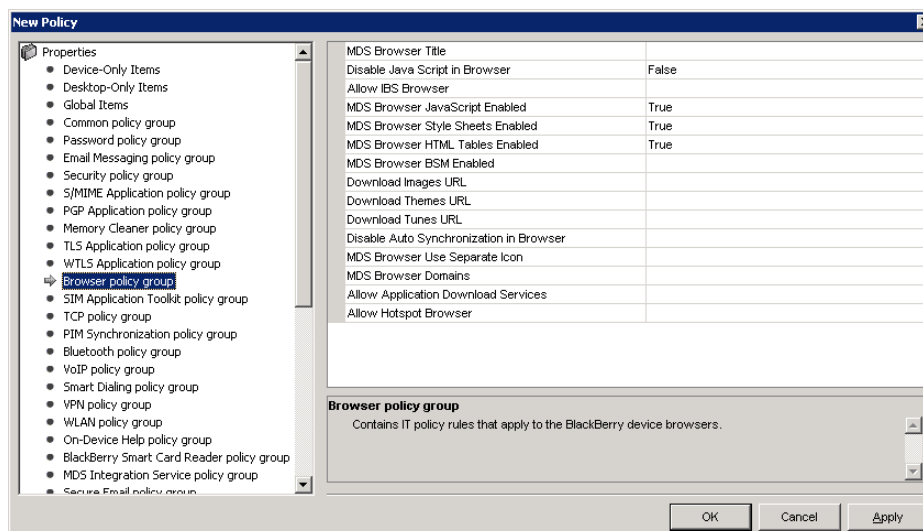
New Policy

Properties
Device-Only Items
Desktop-Only Items
Global Items
Common policy group
Password policy group
Email Messaging policy group
Security policy group
S/MIME Application policy group
PGP Application policy group
Memory Cleaner policy group
TLS Application policy group
WTLS Application policy group
Browser policy group
SIM Application Toolkit policy group
TCP policy group
PIM Synchronization policy group
Bluetooth policy group
VoIP policy group
Smart Dialing policy group
VPN policy group
WLAN policy group
On-Device Help policy group
BlackBerry Smart Card Reader policy group
MDS Integration Service policy group
Secure Email policy group

| | |
|---|---|
| MDS Browser Title | |
| Disable Java Script in Browser | False |
| Allow IBS Browser | |
| MDS Browser JavaScript Enabled | True |
| MDS Browser Style Sheets Enabled | True |
| MDS Browser HTML Tables Enabled | True |
| MDS Browser BSM Enabled | |
| Download Images URL | |
| Download Themes URL | |
| Download Tunes URL | |
| Disable Auto Synchronization in Browser | |
| MDS Browser Use Separate Icon | |
| MDS Browser Domains | |
| Allow Application Download Services | |
| Allow Hotspot Browser | |

Browser policy group
Contains IT policy rules that apply to the BlackBerry device browsers.

OK Cancel Apply